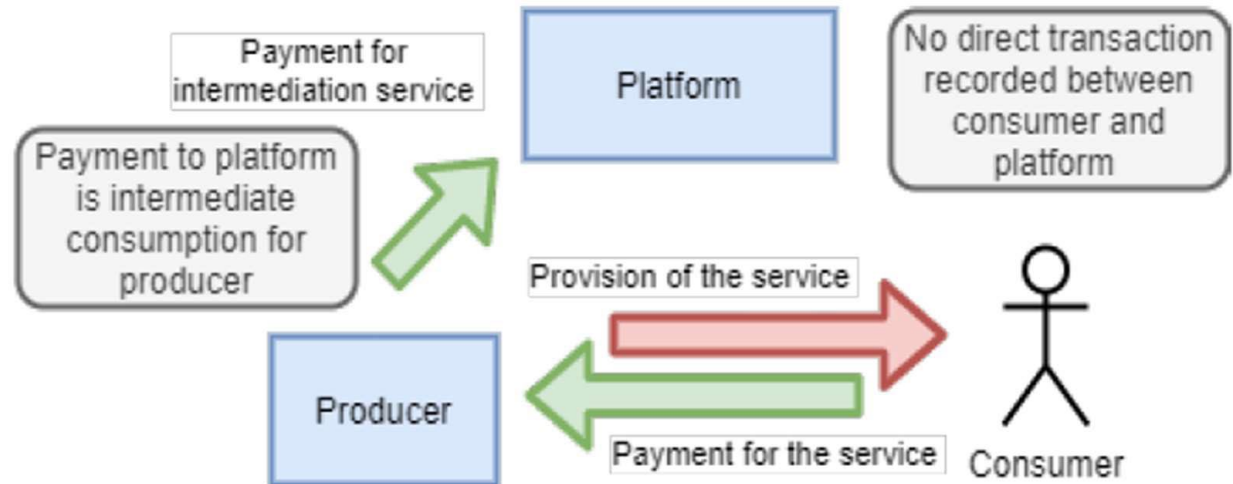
Payment for intermediation service

Platform

No direct transaction recorded between consumer and platform

Payment to platform is intermediate consumption for producer

Provision of the service

Producer

Payment for the service

Consumer